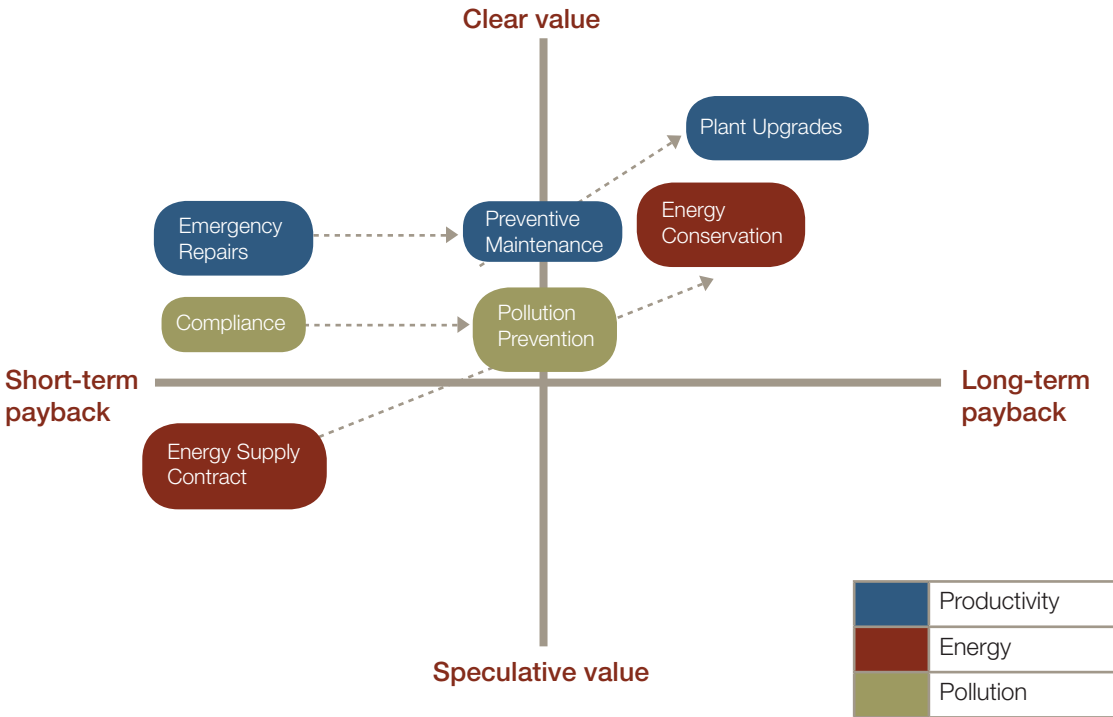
Clear value

Plant Upgrades

Emergency Repairs

Preventive Maintenance

Energy Conservation

Compliance

Pollution Prevention

Short-term payback

Long-term payback

Energy Supply Contract

Speculative value

| | |
|---|---|
| | Productivity |
| | Energy |
| | Pollution |